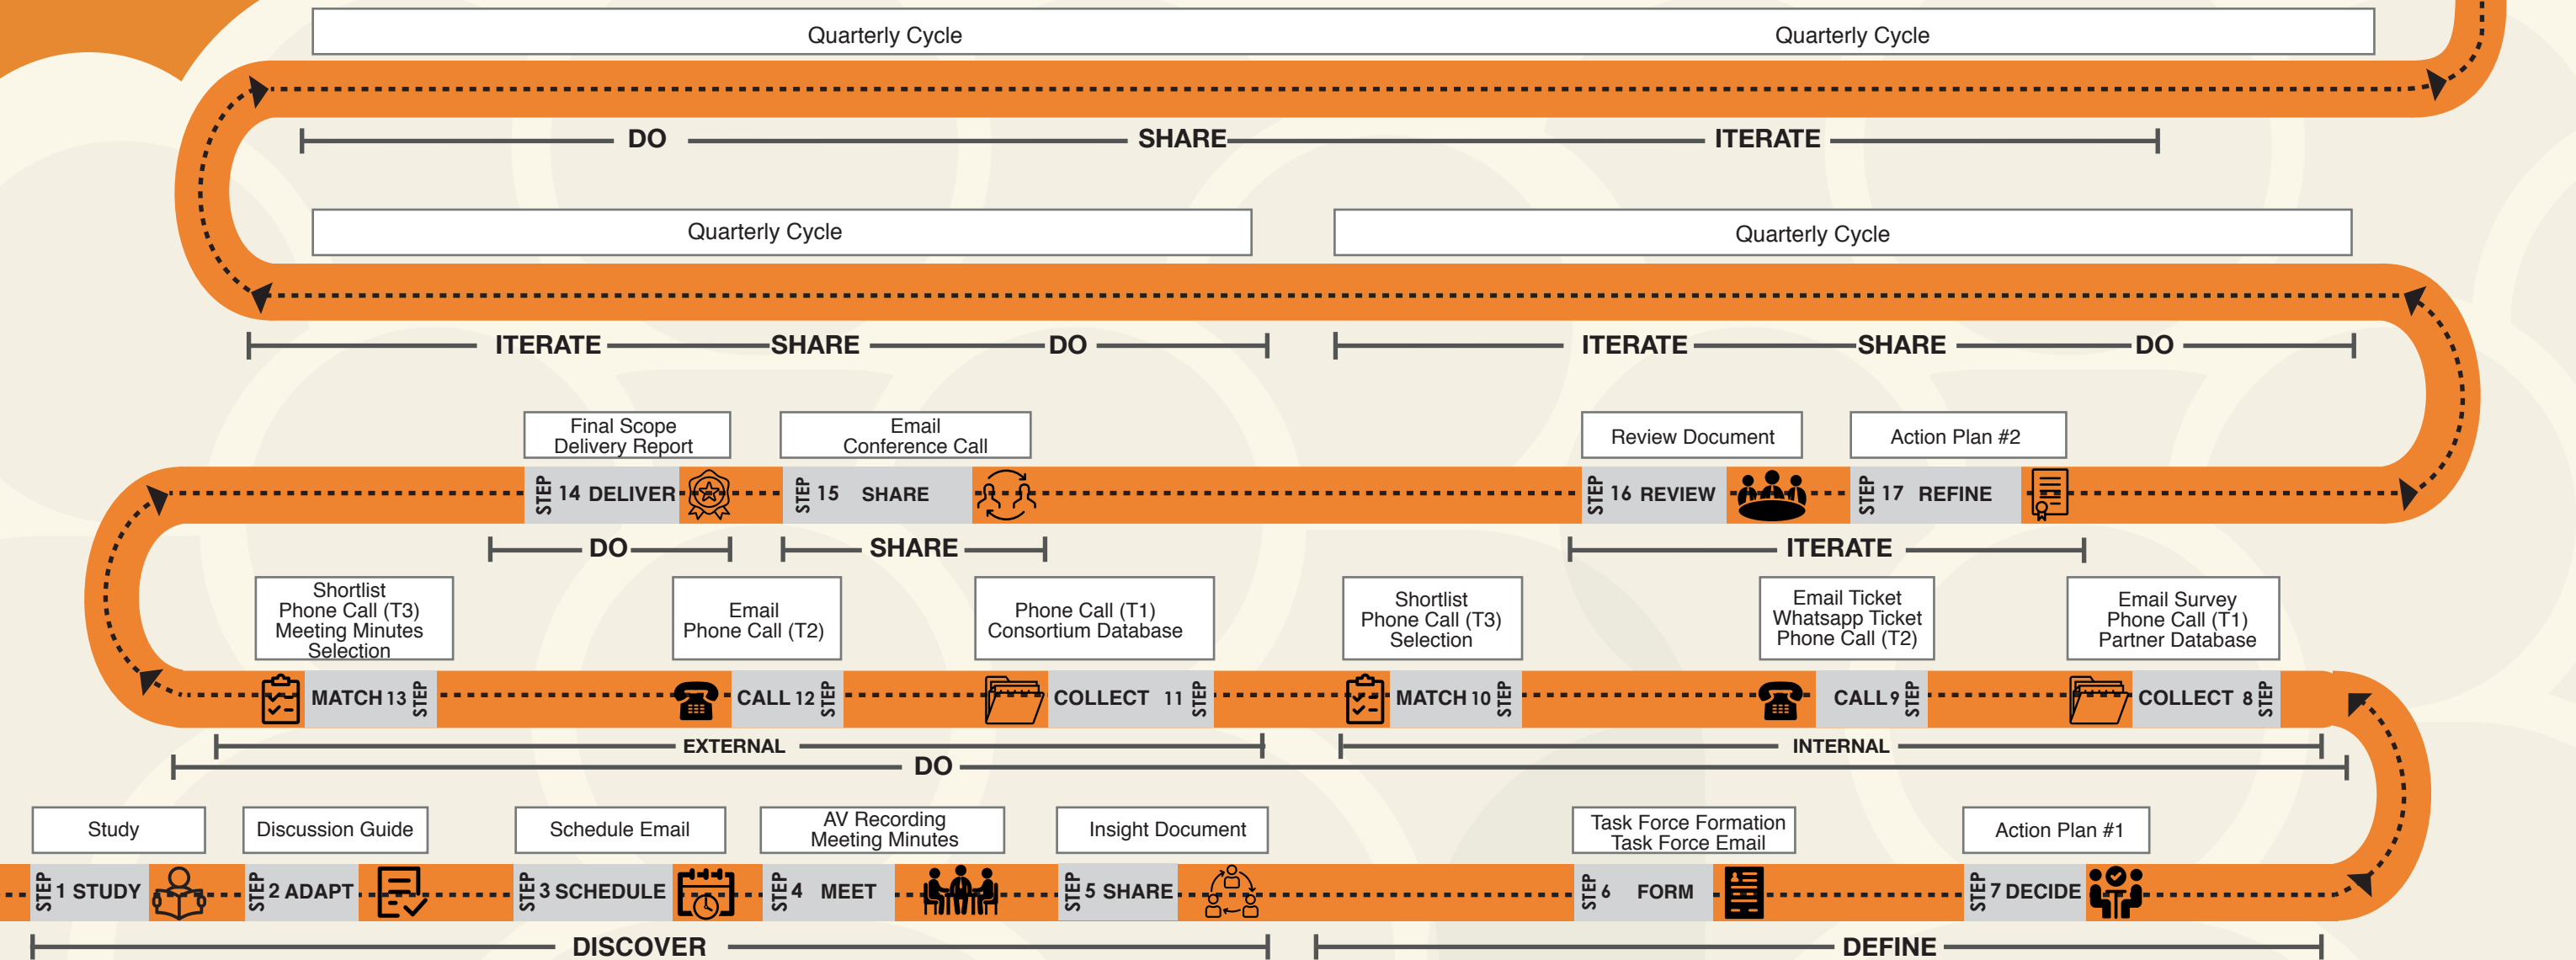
Quarterly Cycle
Quarterly Cycle

DO SHARE ITERATE

Quarterly Cycle
Quarterly Cycle

ITERATE SHARE DO
ITERATE SHARE DO

Final Scope Delivery Report
Email Conference Call
Review Document
Action Plan #2

STEP 14 DELIVER
STEP 15 SHARE
STEP 16 REVIEW
STEP 17 REFINE

DO
SHARE
ITERATE

Shortlist Phone Call (T3) Meeting Minutes Selection
Email Phone Call (T2)
Phone Call (T1) Consortium Database
Shortlist Phone Call (T3) Selection
Email Ticket Whatsapp Ticket Phone Call (T2)
Email Survey Phone Call (T1) Partner Database

MATCH 13 STEP
CALL 12 STEP
COLLECT 11 STEP
MATCH 10 STEP
CALL 9 STEP
COLLECT 8 STEP

EXTERNAL
INTERNAL
DO

Study
Discussion Guide
Schedule Email
AV Recording Meeting Minutes
Insight Document
Task Force Formation Task Force Email
Action Plan #1

STEP 1 STUDY
STEP 2 ADAPT
STEP 3 SCHEDULE
STEP 4 MEET
STEP 5 SHARE
STEP 6 FORM
STEP 7 DECIDE

DISCOVER
DEFINE